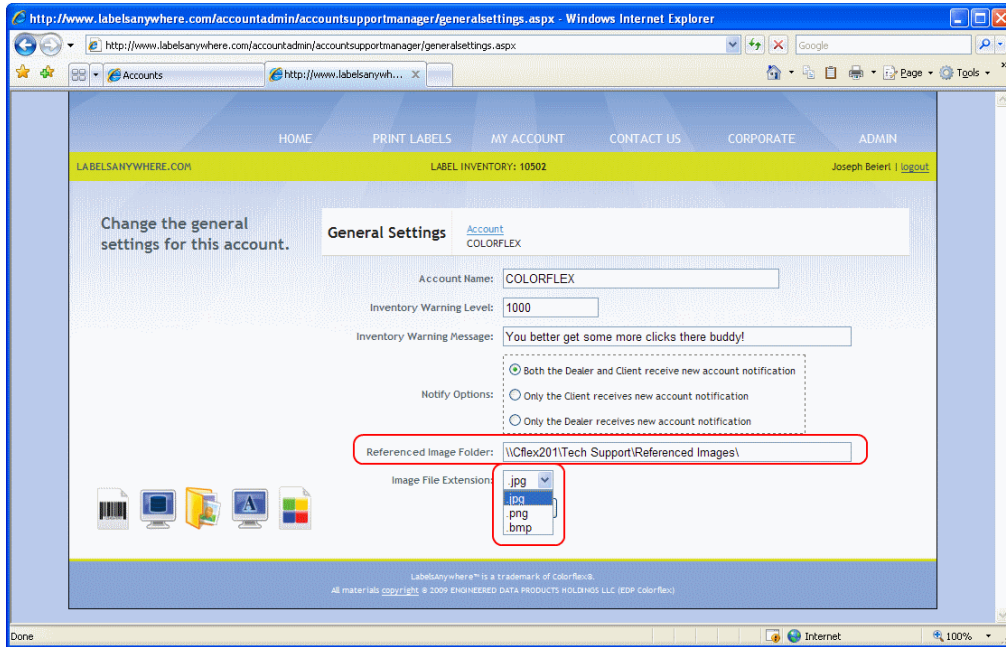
http://www.labelsanywhere.com/accountadmin/accountsupportmanager/generalsettings.aspx - Windows Internet Explorer

http://www.labelsanywhere.com/accountadmin/accountsupportmanager/generalsettings.aspx

Google

Accounts

http://www.labelsanywh...

Page

Tools

HOME PRINT LABELS MY ACCOUNT CONTACT US CORPORATE ADMIN

LABELSANYWHERE.COM

LABEL INVENTORY: 10502

Joseph Beierl | logout

Change the general settings for this account.

General Settings

Account

COLORFLEX

Account Name: COLORFLEX

Inventory Warning Level: 1000

Inventory Warning Message: You better get some more clicks there buddy!

Notify Options:

Both the Dealer and Client receive new account notification

Only the Client receives new account notification

Only the Dealer receives new account notification

Referenced Image Folder: \\Cflex201\Tech Support\Referenced Images\

Image File Extension: .jpg

.jpg

.png

.bmp

LabelsAnywhere™ is a trademark of Colorflex®.

All materials copyright © 2009 ENGINEERED DATA PRODUCTS HOLDINGS LLC (EDP Colorflex)

Done

Internet

100%